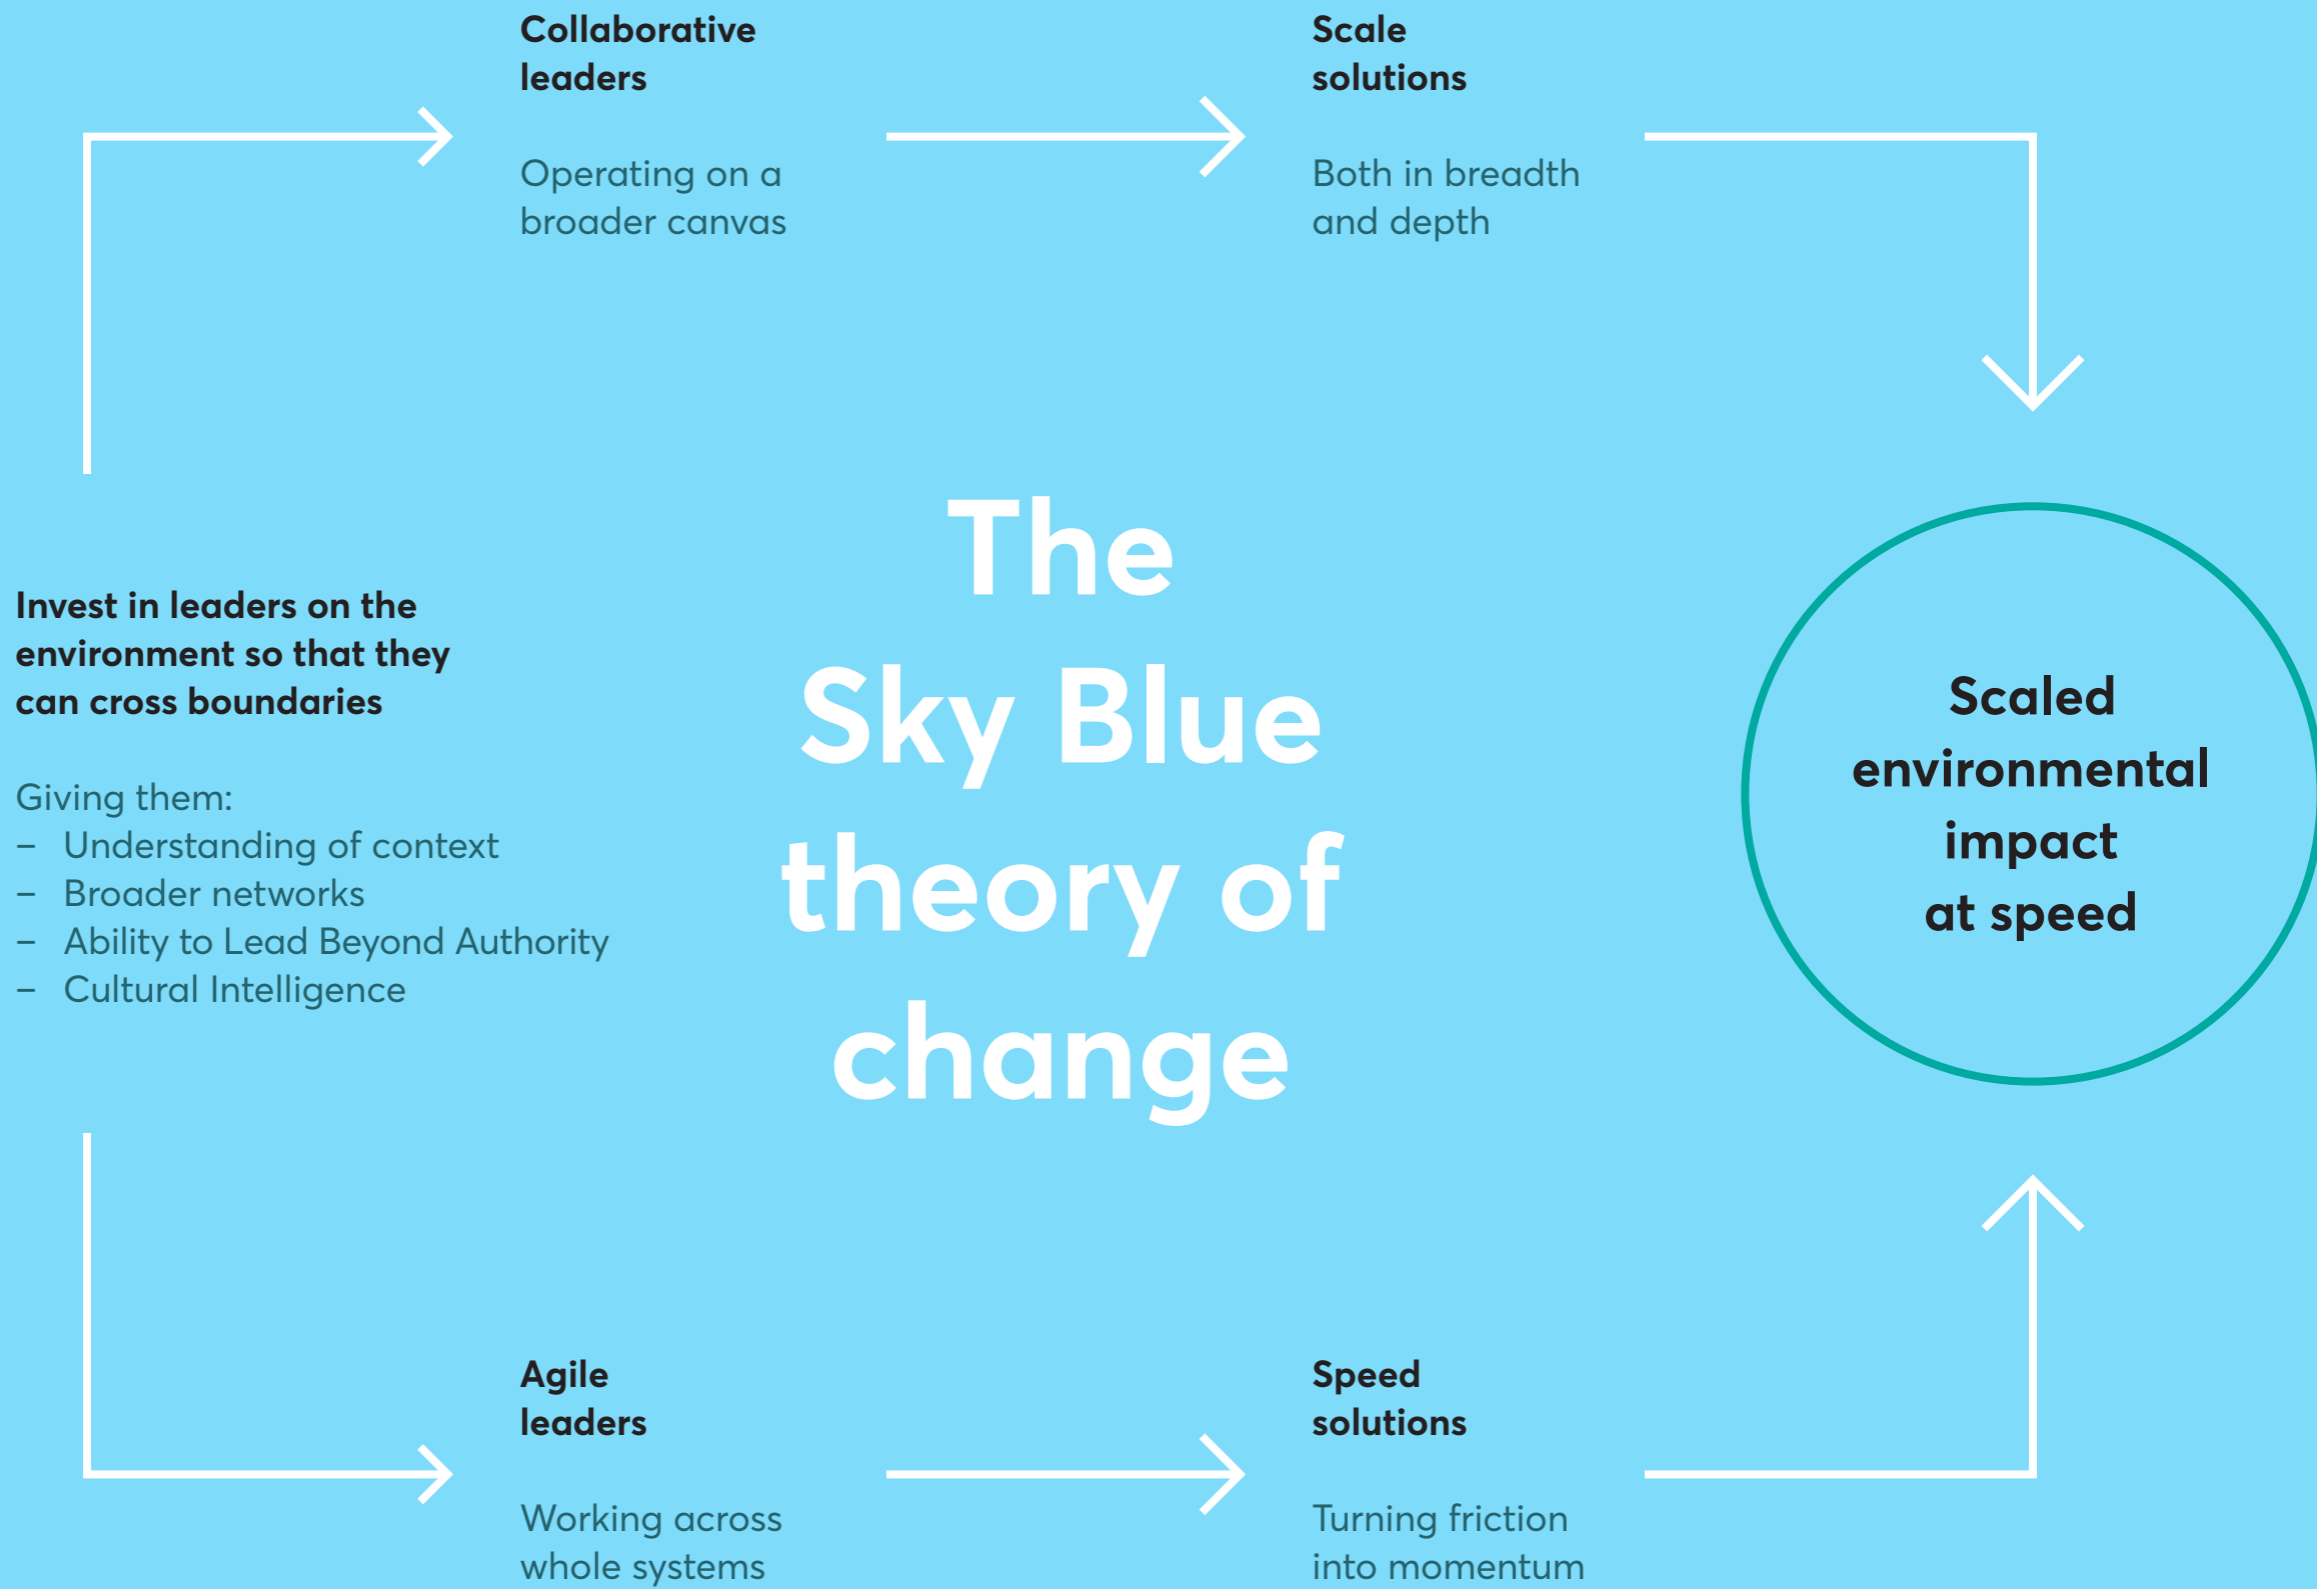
Collaborative leaders

Operating on a broader canvas

Scale solutions

Both in breadth and depth

Invest in leaders on the environment so that they can cross boundaries

Giving them:
– Understanding of context
– Broader networks
– Ability to Lead Beyond Authority
– Cultural Intelligence

The Sky Blue theory of change

Scaled environmental impact at speed

Agile leaders

Working across whole systems

Speed solutions

Turning friction into momentum